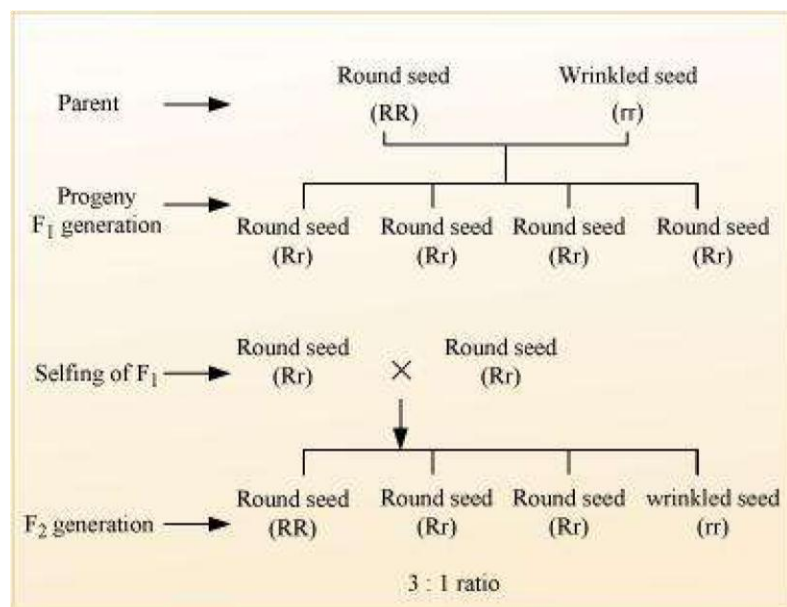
Parent

Round seed (RR)

Wrinkled seed (rr)

Progeny $F_1$ generation

Round seed (Rr)

Round seed (Rr)

Round seed (Rr)

Round seed (Rr)

Selfing of $F_1$

Round seed (Rr)

×

Round seed (Rr)

$F_2$ generation

Round seed (RR)

Round seed (Rr)

Round seed (Rr)

wrinkled seed (rr)

3 : 1 ratio